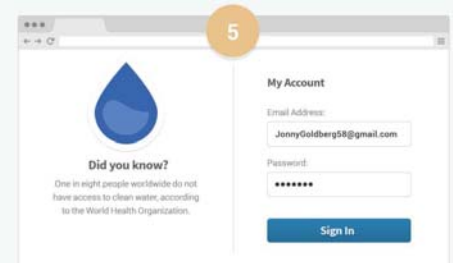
5

Did you know?

One in eight people worldwide do not have access to clean water, according to the World Health Organization.

My Account

Email Address:

JonnyGoldberg58@gmail.com

Password:

•••••••

Sign In